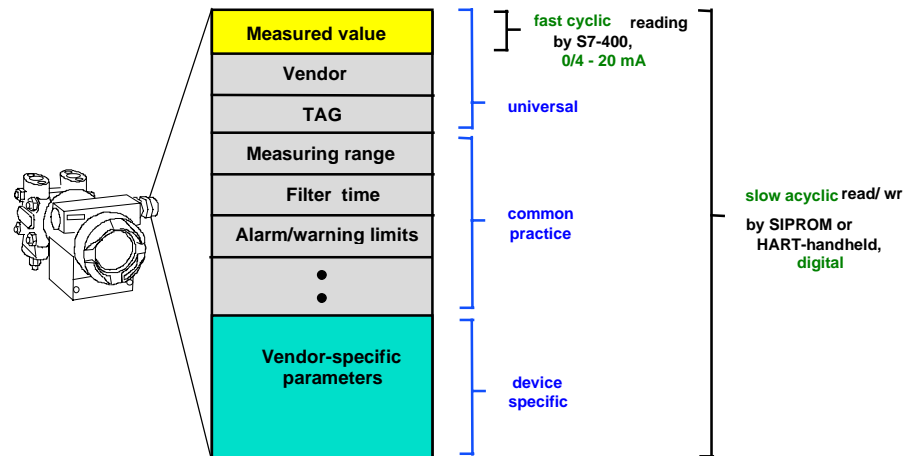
Measured value

Vendor

TAG

Measuring range

Filter time

Alarm/warning limits

•
•

Vendor-specific parameters

universal

common practice

device specific

fast cyclic reading by S7-400, 0/4 - 20 mA

slow acyclic read/ wr by SIPROM or HART-handheld, digital